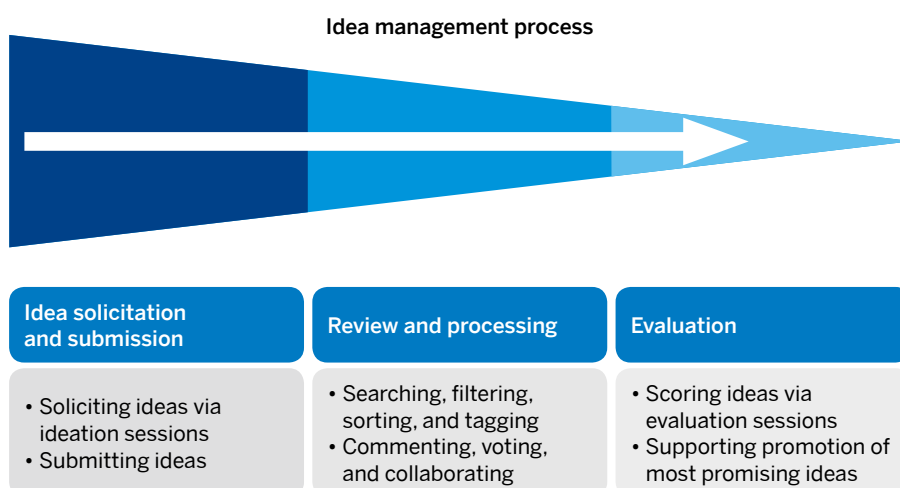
Idea management process

Idea solicitation and submission

• Soliciting ideas via ideation sessions
• Submitting ideas

Review and processing

• Searching, filtering, sorting, and tagging
• Commenting, voting, and collaborating

Evaluation

• Scoring ideas via evaluation sessions
• Supporting promotion of most promising ideas